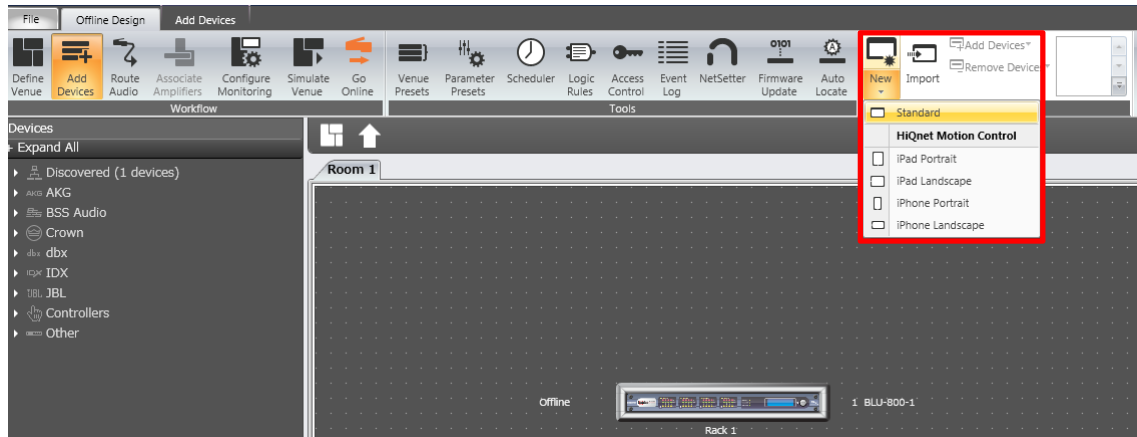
File | Offline Design | Add Devices

Define Venue | Add Devices | Route Audio | Associate Amplifiers | Configure Monitoring | Simulate Venue | Go Online
Workflow

Venue Presets | Parameter Presets | Scheduler | Logic Rules | Access Control | Event Log | NetSetter | Firmware Update | Auto Locate
Tools

New | Import | Add Devices | Remove Devices

Standard
HiQnet Motion Control
iPad Portrait
iPad Landscape
iPhone Portrait
iPhone Landscape

Devices
+ Expand All
Discovered (1 devices)
AKG AKG
BSS Audio
Crown
dbx dbx
IDX IDX
JBL JBL
Controllers
Other

Room 1

Offline
1 BLU-800-1
Rack 1